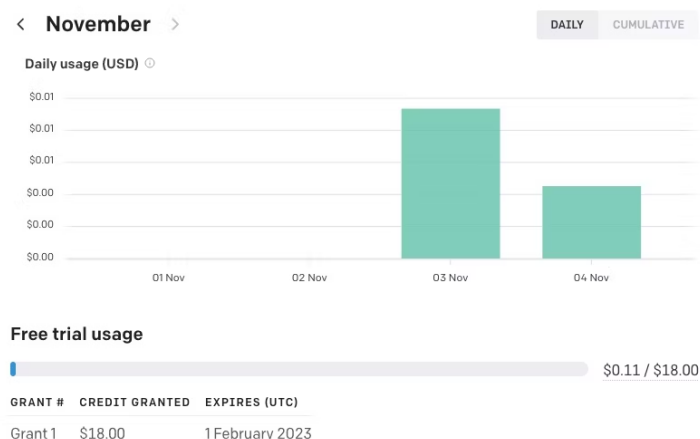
< November >

DAILY CUMULATIVE

Daily usage (USD) ⓘ

$0.01
$0.01
$0.01
$0.00
$0.00
$0.00

01 Nov 02 Nov 03 Nov 04 Nov

Free trial usage

$0.11 / $18.00

| GRANT # | CREDIT GRANTED | EXPIRES (UTC) |
|---|---|---|
| Grant 1 | $18.00 | 1 February 2023 |